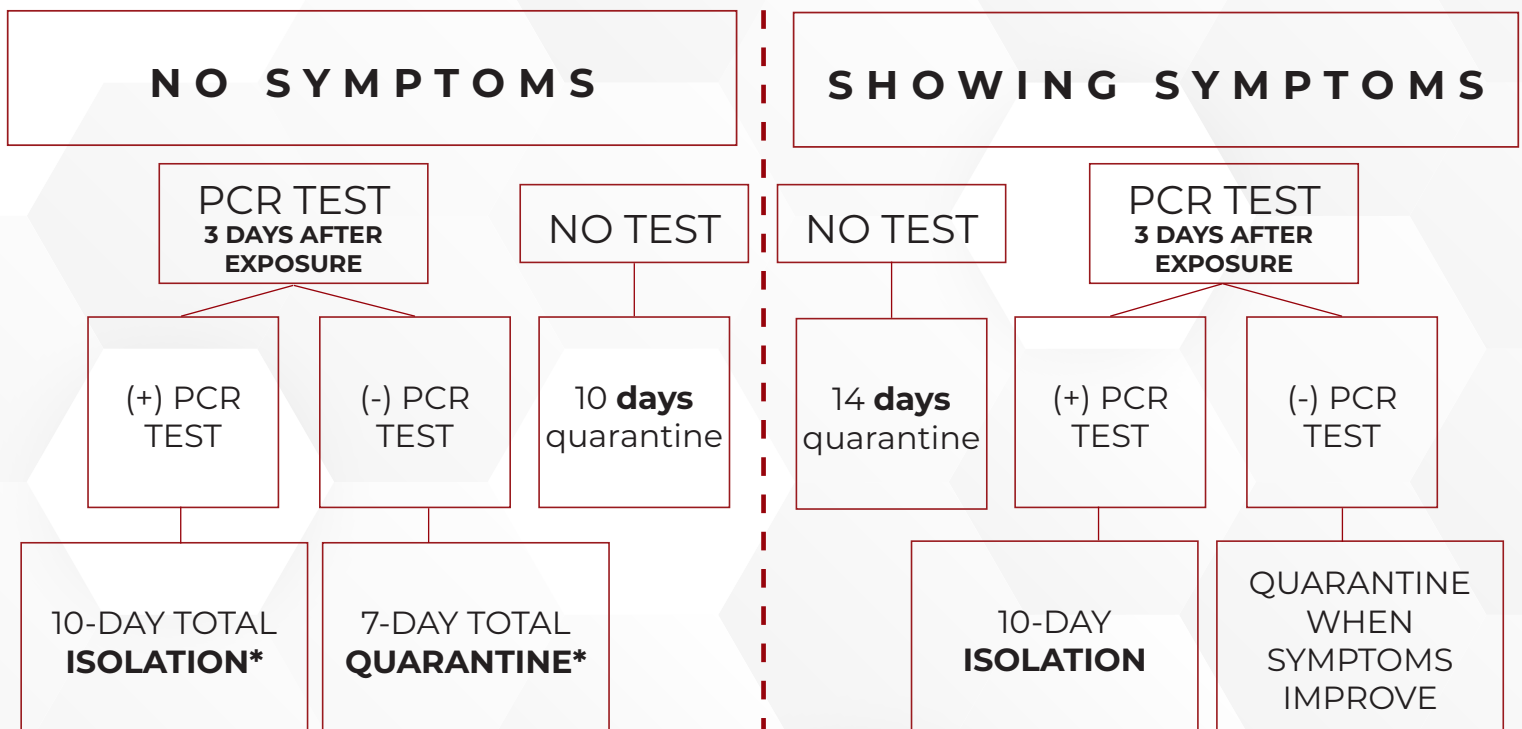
NO SYMPTOMS

PCR TEST
3 DAYS AFTER EXPOSURE

NO TEST

(+) PCR TEST

(-) PCR TEST

10 **days** quarantine

10-DAY TOTAL **ISOLATION***

7-DAY TOTAL **QUARANTINE***

SHOWING SYMPTOMS

NO TEST

PCR TEST
3 DAYS AFTER EXPOSURE

14 **days** quarantine

(+) PCR TEST

(-) PCR TEST

10-DAY **ISOLATION**

QUARANTINE WHEN SYMPTOMS IMPROVE